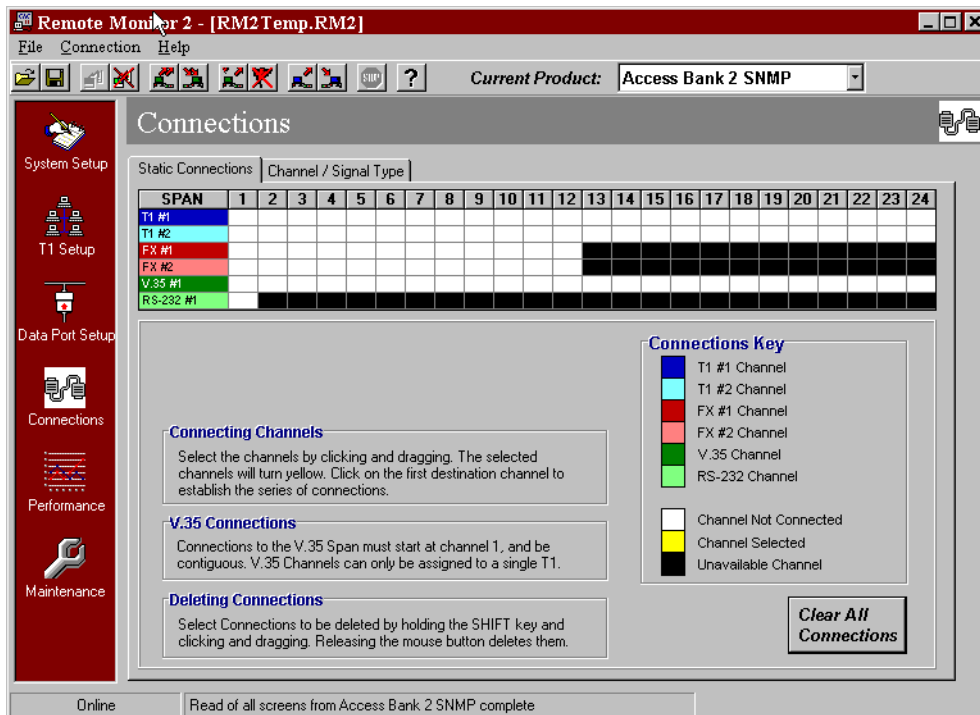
Remote Monitor 2 - [RM2Temp.RM2]

File Connection Help

Current Product: Access Bank 2 SNMP

System Setup

T1 Setup

Data Port Setup

Connections

Performance

Maintenance

Connections

Static Connections | Channel / Signal Type

| SPAN | 1 | 2 | 3 | 4 | 5 | 6 | 7 | 8 | 9 | 10 | 11 | 12 | 13 | 14 | 15 | 16 | 17 | 18 | 19 | 20 | 21 | 22 | 23 | 24 |
|---|---|---|---|---|---|---|---|---|---|---|---|---|---|---|---|---|---|---|---|---|---|---|---|---|
| T1 #1 | | | | | | | | | | | | | | | | | | | | | | | | |
| T1 #2 | | | | | | | | | | | | | | | | | | | | | | | | |
| FX #1 | | | | | | | | | | | | | | | | | | | | | | | | |
| FX #2 | | | | | | | | | | | | | | | | | | | | | | | | |
| V.35 #1 | | | | | | | | | | | | | | | | | | | | | | | | |
| RS-232 #1 | | | | | | | | | | | | | | | | | | | | | | | | |

Connections Key

T1 #1 Channel
T1 #2 Channel
FX #1 Channel
FX #2 Channel
V.35 Channel
RS-232 Channel

Channel Not Connected
Channel Selected
Unavailable Channel

Connecting Channels

Select the channels by clicking and dragging. The selected channels will turn yellow. Click on the first destination channel to establish the series of connections.

V.35 Connections

Connections to the V.35 Span must start at channel 1, and be contiguous. V.35 Channels can only be assigned to a single T1.

Deleting Connections

Select Connections to be deleted by holding the SHIFT key and clicking and dragging. Releasing the mouse button deletes them.

Clear All Connections

Online

Read of all screens from Access Bank 2 SNMP complete